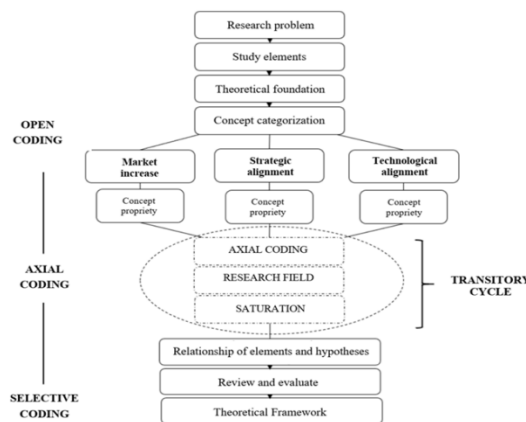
Research problem

Study elements

Theoretical foundation

OPEN CODING

Concept categorization

Market increase

Strategic alignment

Technological alignment

Concept propriety

Concept propriety

Concept propriety

AXIAL CODING

AXIAL CODING

RESEARCH FIELD

SATURATION

TRANSITORY CYCLE

Relationship of elements and hypotheses

Review and evaluate

SELECTIVE CODING

Theoretical Framework